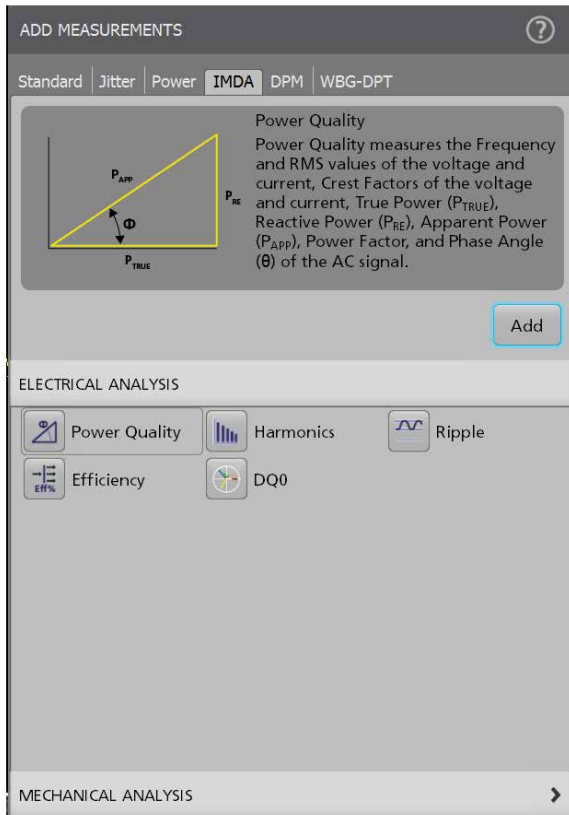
ADD MEASUREMENTS

Standard | Jitter | Power | IMDA | DPM | WBG-DPT

$P_{APP}$
$P_{RE}$
Φ
$P_{TRUE}$

Power Quality
Power Quality measures the Frequency and RMS values of the voltage and current, Crest Factors of the voltage and current, True Power ($P_{TRUE}$), Reactive Power ($P_{RE}$), Apparent Power ($P_{APP}$), Power Factor, and Phase Angle (θ) of the AC signal.

Add

ELECTRICAL ANALYSIS

Power Quality
Harmonics
Ripple
Eff%
Efficiency
DQ0

MECHANICAL ANALYSIS